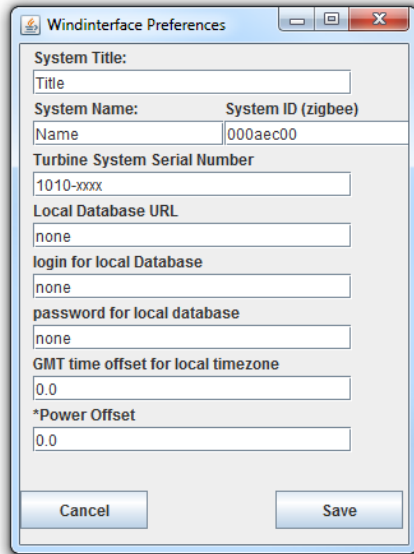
Windinterface Preferences

System Title:

Title

System Name:

System ID (zigbee)

Name

000aec00

Turbine System Serial Number

1010-xxxx

Local Database URL

none

login for local Database

none

password for local database

none

GMT time offset for local timezone

0.0

*Power Offset

0.0

Cancel

Save